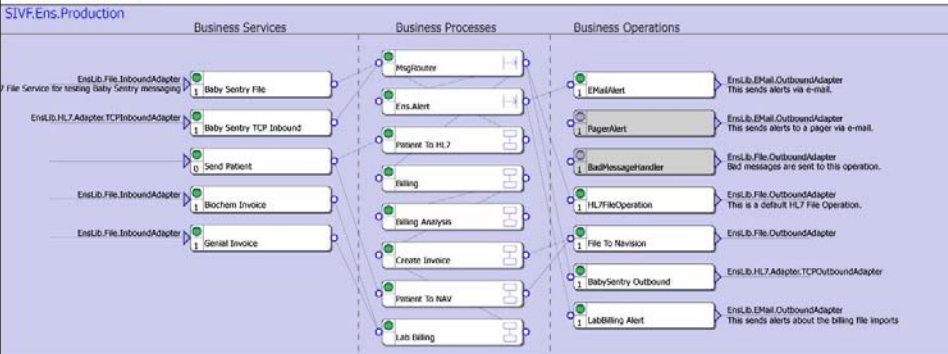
SIVF.Ens.Production

Business Services

EnsLib.File.InboundAdapter
7 File Service for testing Baby Sentry messaging
1 Baby Sentry File

EnsLib.HL7.Adapter.TCPInboundAdapter
1 Baby Sentry TCP Inbound

0 Send Patient

EnsLib.File.InboundAdapter
1 Biochem Invoice

EnsLib.File.InboundAdapter
1 Genial Invoice

Business Processes

MsgRouter

Ens.Alert

Patient To HL7

Billing

Billing Analysis

Create Invoice

Patient To NAV

Lab Billing

Business Operations

1 EMailAlert
EnsLib.EMail.OutboundAdapter
This sends alerts via e-mail.

1 PagerAlert
EnsLib.EMail.OutboundAdapter
This sends alerts to a pager via e-mail.

1 BadMessageHandler
EnsLib.File.OutboundAdapter
Bad messages are sent to this operation.

1 HL7FileOperation
EnsLib.File.OutboundAdapter
This is a default HL7 File Operation.

1 File To Navision
EnsLib.File.OutboundAdapter

1 BabySentry Outbound
EnsLib.HL7.Adapter.TCPOutboundAdapter

1 LabBilling Alert
EnsLib.EMail.OutboundAdapter
This sends alerts about the billing file imports